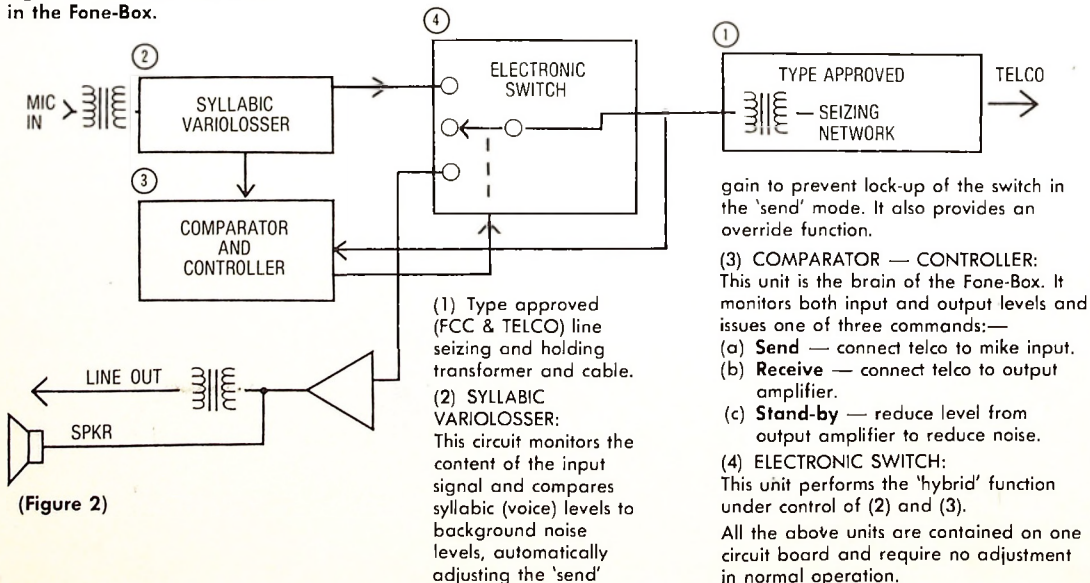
in the Fone-Box.

④

①

②

MIC IN

SYLLABIC VARIOLOSSER

ELECTRONIC SWITCH

TYPE APPROVED

— SEIZING NETWORK

TELCO

③

COMPARATOR AND CONTROLLER

LINE OUT

SPKR

(Figure 2)

(1) Type approved (FCC & TELCO) line seizing and holding transformer and cable.

(2) SYLLABIC VARIOLOSSER:
This circuit monitors the content of the input signal and compares syllabic (voice) levels to background noise levels, automatically adjusting the 'send' gain to prevent lock-up of the switch in the 'send' mode. It also provides an override function.

(3) COMPARATOR — CONTROLLER:
This unit is the brain of the Fone-Box. It monitors both input and output levels and issues one of three commands:—
(a) **Send** — connect telco to mike input.
(b) **Receive** — connect telco to output amplifier.
(c) **Stand-by** — reduce level from output amplifier to reduce noise.

(4) ELECTRONIC SWITCH:
This unit performs the 'hybrid' function under control of (2) and (3).

All the above units are contained on one circuit board and require no adjustment in normal operation.